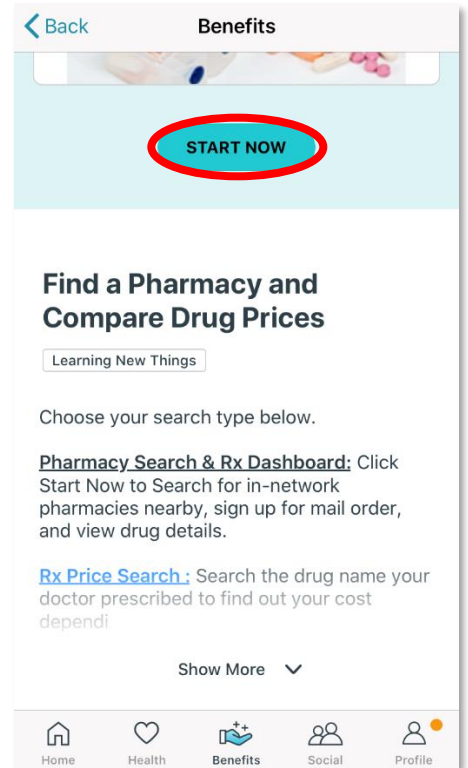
< Back

Benefits

START NOW

Find a Pharmacy and Compare Drug Prices

Learning New Things

Choose your search type below.

Pharmacy Search & Rx Dashboard: Click Start Now to Search for in-network pharmacies nearby, sign up for mail order, and view drug details.

Rx Price Search : Search the drug name your doctor prescribed to find out your cost dependi

Show More

Home Health Benefits Social Profile